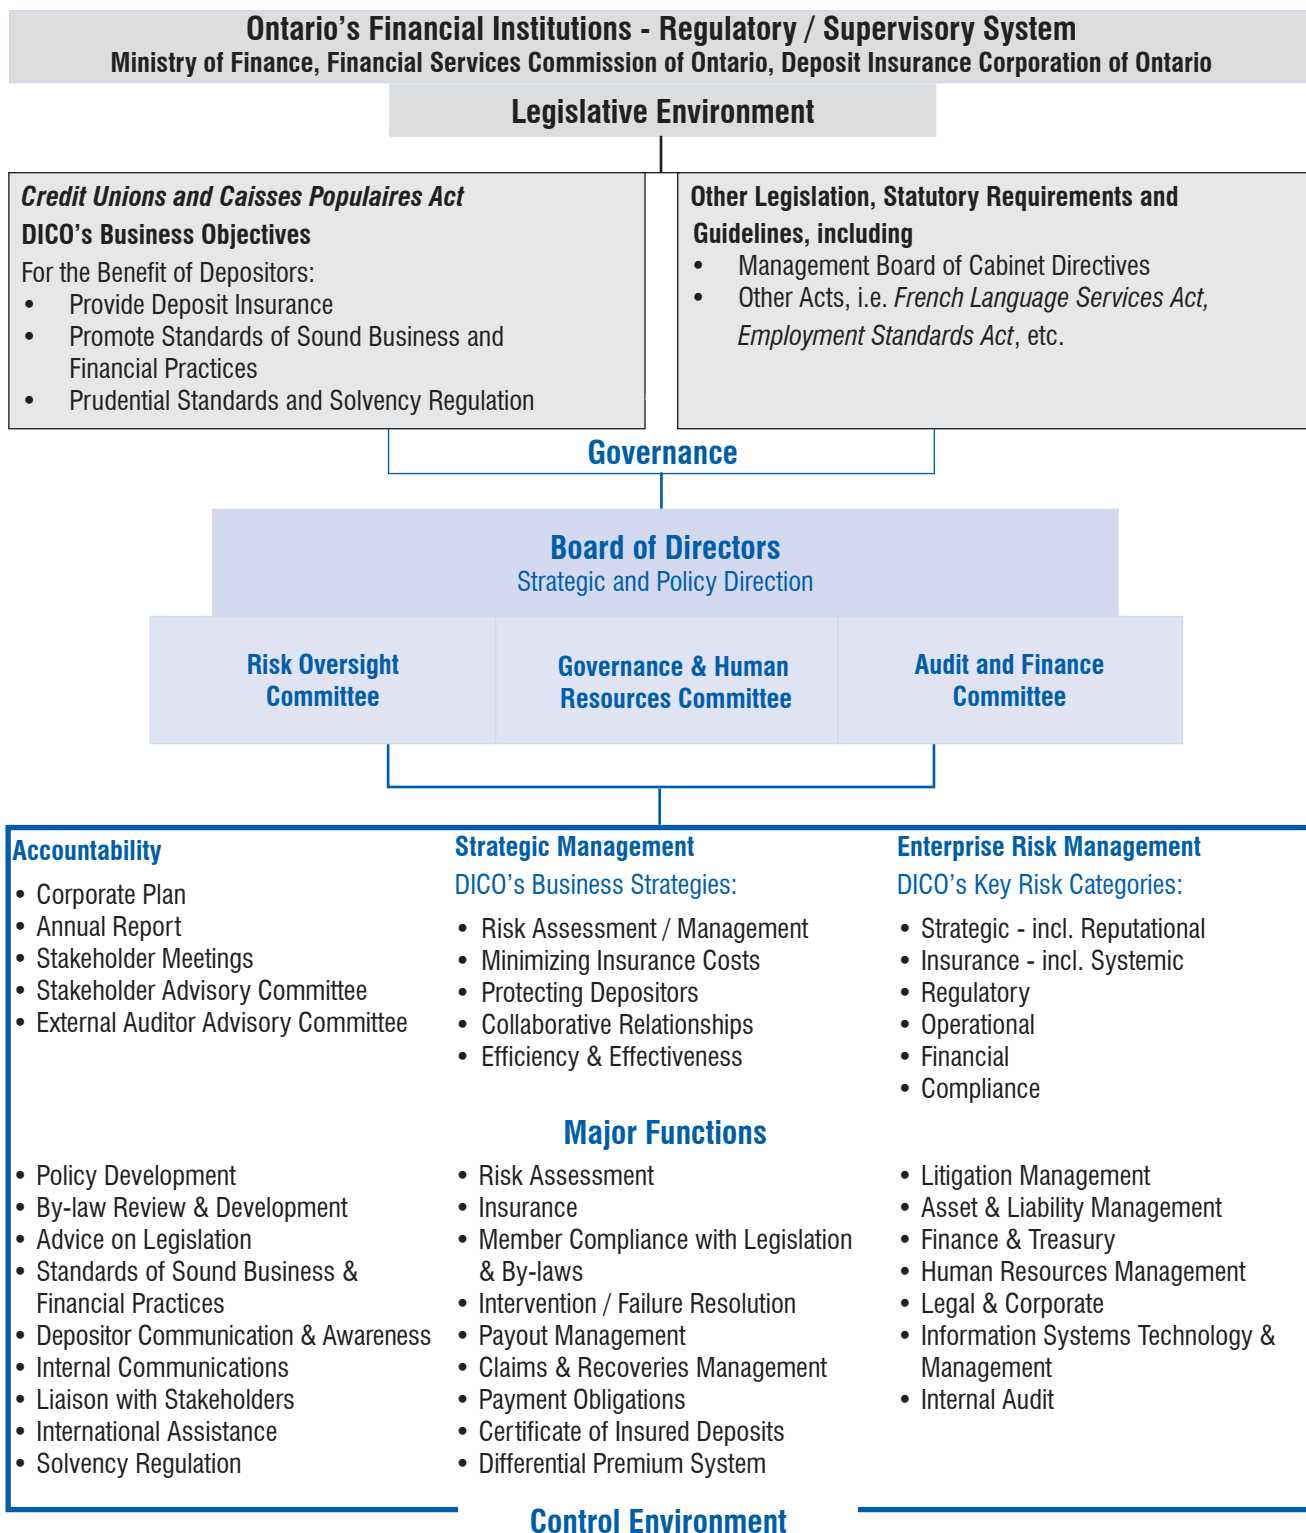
Ontario’s Financial Institutions - Regulatory / Supervisory System
Ministry of Finance, Financial Services Commission of Ontario, Deposit Insurance Corporation of Ontario

Legislative Environment

*Credit Unions and Caisses Populaires Act*
DICO’s Business Objectives
For the Benefit of Depositors:
- Provide Deposit Insurance
- Promote Standards of Sound Business and Financial Practices
- Prudential Standards and Solvency Regulation

Other Legislation, Statutory Requirements and Guidelines, including
- Management Board of Cabinet Directives
- Other Acts, i.e. *French Language Services Act, Employment Standards Act*, etc.

Governance

Board of Directors
Strategic and Policy Direction

Risk Oversight Committee

Governance & Human Resources Committee

Audit and Finance Committee

Accountability
- Corporate Plan
- Annual Report
- Stakeholder Meetings
- Stakeholder Advisory Committee
- External Auditor Advisory Committee

Strategic Management
DICO’s Business Strategies:
- Risk Assessment / Management
- Minimizing Insurance Costs
- Protecting Depositors
- Collaborative Relationships
- Efficiency & Effectiveness

Enterprise Risk Management
DICO’s Key Risk Categories:
- Strategic - incl. Reputational
- Insurance - incl. Systemic
- Regulatory
- Operational
- Financial
- Compliance

Major Functions

- Policy Development
- By-law Review & Development
- Advice on Legislation
- Standards of Sound Business & Financial Practices
- Depositor Communication & Awareness
- Internal Communications
- Liaison with Stakeholders
- International Assistance
- Solvency Regulation

- Risk Assessment
- Insurance
- Member Compliance with Legislation & By-laws
- Intervention / Failure Resolution
- Payout Management
- Claims & Recoveries Management
- Payment Obligations
- Certificate of Insured Deposits
- Differential Premium System

- Litigation Management
- Asset & Liability Management
- Finance & Treasury
- Human Resources Management
- Legal & Corporate
- Information Systems Technology & Management
- Internal Audit

Control Environment